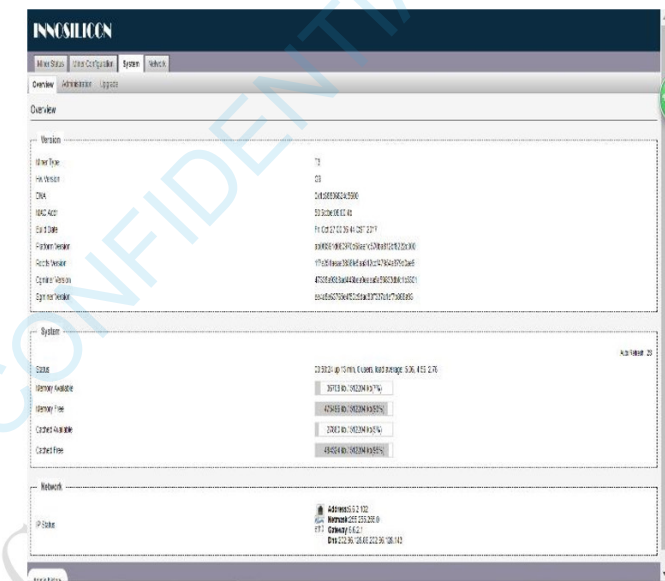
INNOSILICON

Miner Status | Miner Configuration | System | Network

Overview | Administration | Upgrade

Overview

Version

| | |
|---|---|
| Miner Type | T3 |
| HW Version | C3 |
| DNA | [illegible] |
| MAC Addr | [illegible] |
| Build Date | Fri Oct 27 03:35:44 CST 2017 |
| Platform Version | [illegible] |
| Rootfs Version | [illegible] |
| Cgminer Version | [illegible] |
| Sgminer Version | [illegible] |

System

Auto Refresh: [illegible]

| | |
|---|---|
| Status | 03:38:24 up 13 min, 0 users, load average: 5.06, 4.55, 2.76 |
| Memory Available | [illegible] |
| Memory Free | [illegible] |
| Cached Available | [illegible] |
| Cached Free | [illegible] |

Network

IP Status

Address:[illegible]
Netmask:255.255.255.0
Gateway:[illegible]
Dns:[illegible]

CONFIDENTIAL